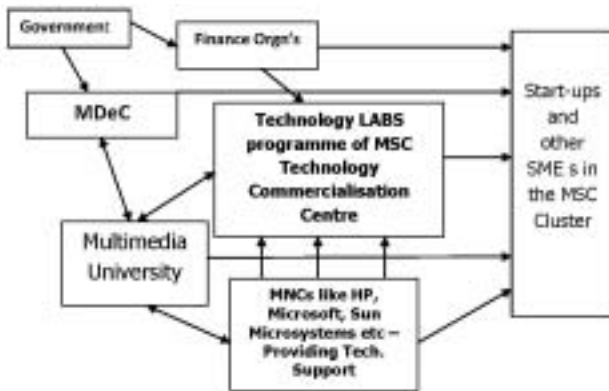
Government

Finance Orgn's

MDeC

Technology LABS programme of MSC Technology Commercialisation Centre

Start-ups and other SME s in the MSC Cluster

Multimedia University

MNCs like HP, Microsoft, Sun Microsystems etc – Providing Tech. Support